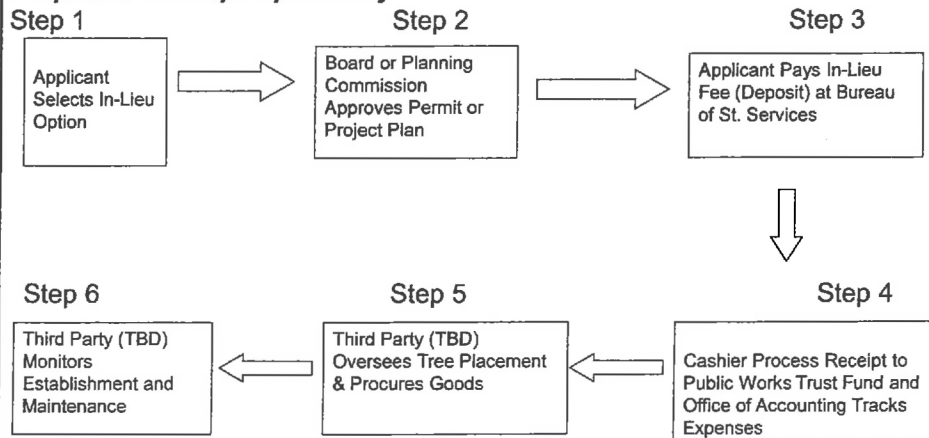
Step 1

Applicant Selects In-Lieu Option

Step 2

Board or Planning Commission Approves Permit or Project Plan

Step 3

Applicant Pays In-Lieu Fee (Deposit) at Bureau of St. Services

Step 4

Cashier Process Receipt to Public Works Trust Fund and Office of Accounting Tracks Expenses

Step 5

Third Party (TBD) Oversees Tree Placement & Procures Goods

Step 6

Third Party (TBD) Monitors Establishment and Maintenance